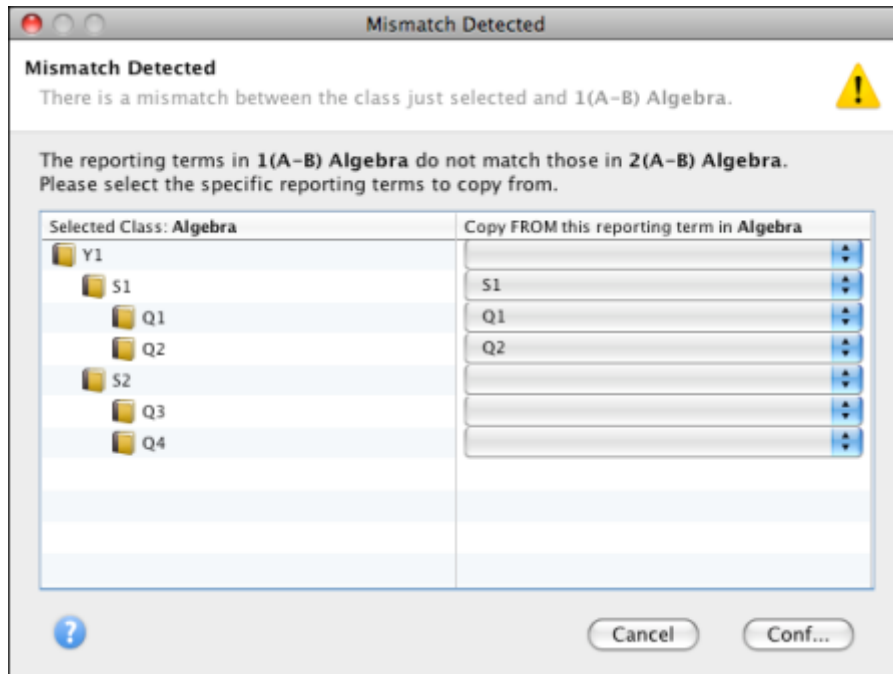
Mismatch Detected

Mismatch Detected

There is a mismatch between the class just selected and 1(A-B) Algebra.

The reporting terms in 1(A-B) Algebra do not match those in 2(A-B) Algebra. Please select the specific reporting terms to copy from.

| Selected Class: Algebra | Copy FROM this reporting term in Algebra |
|---|---|
| Y1 | |
| S1 | S1 |
| Q1 | Q1 |
| Q2 | Q2 |
| S2 | |
| Q3 | |
| Q4 | |

Cancel

Conf...